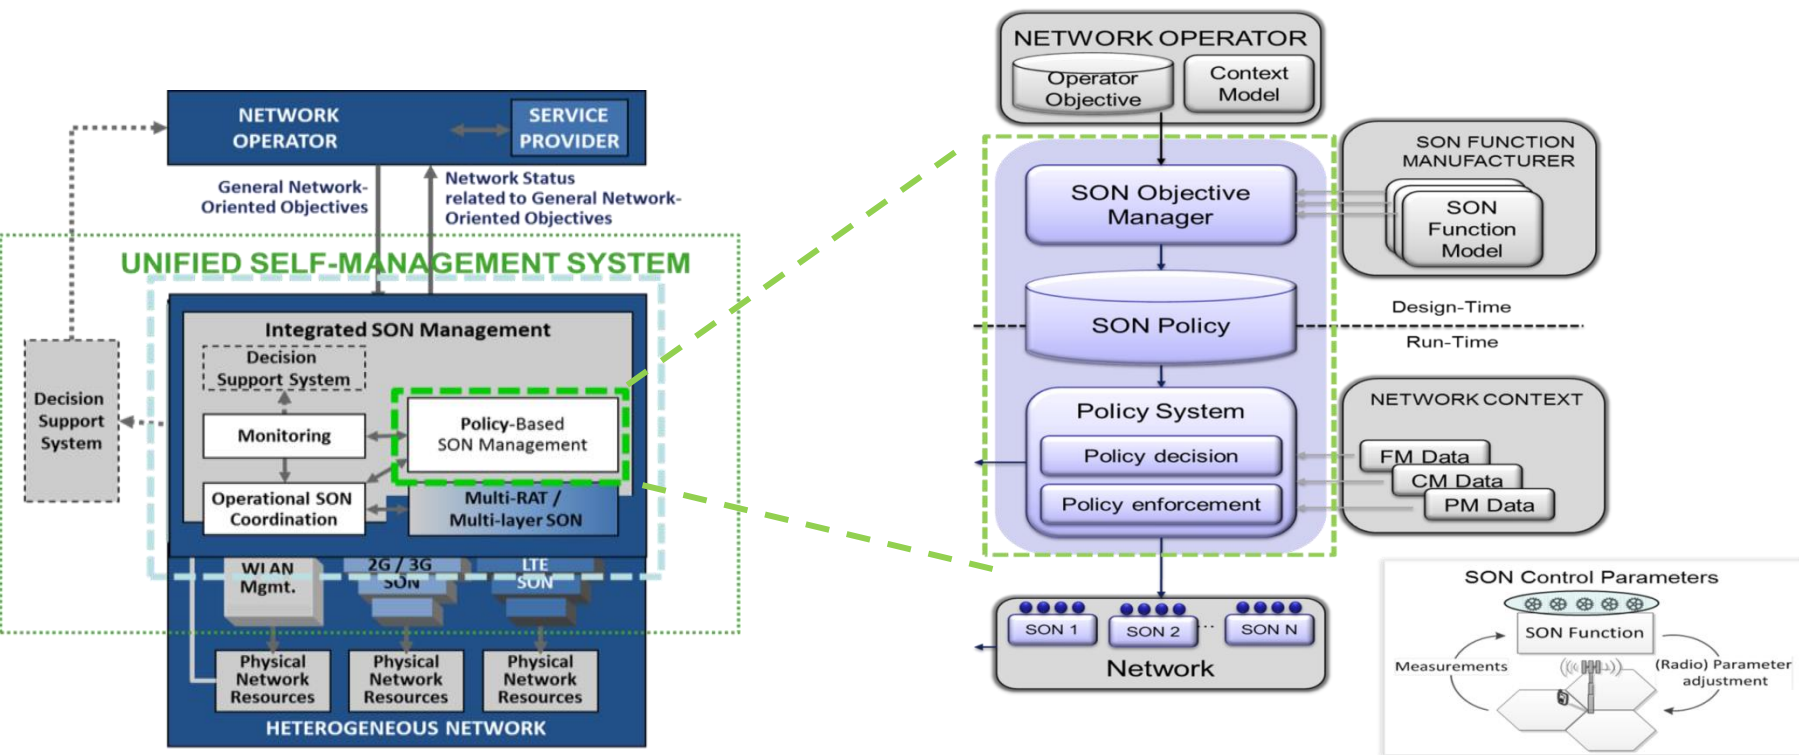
NETWORK OPERATOR

SERVICE PROVIDER

General Network-Oriented Objectives

Network Status related to General Network-Oriented Objectives

UNIFIED SELF-MANAGEMENT SYSTEM

Integrated SON Management

Decision Support System

Monitoring

Policy-Based SON Management

Operational SON Coordination

Multi-RAT / Multi-layer SON

Decision Support System

WLAN Mgmt.

2G / 3G SON

LTE SON

Physical Network Resources

Physical Network Resources

Physical Network Resources

HETEROGENEOUS NETWORK

NETWORK OPERATOR

Operator Objective

Context Model

SON FUNCTION MANUFACTURER

SON Objective Manager

SON Function Model

SON Policy

Design-Time

Run-Time

Policy System

Policy decision

Policy enforcement

NETWORK CONTEXT

FM Data

CM Data

PM Data

SON 1

SON 2

SON N

Network

SON Control Parameters

SON Function

Measurements

(Radio) Parameter adjustment